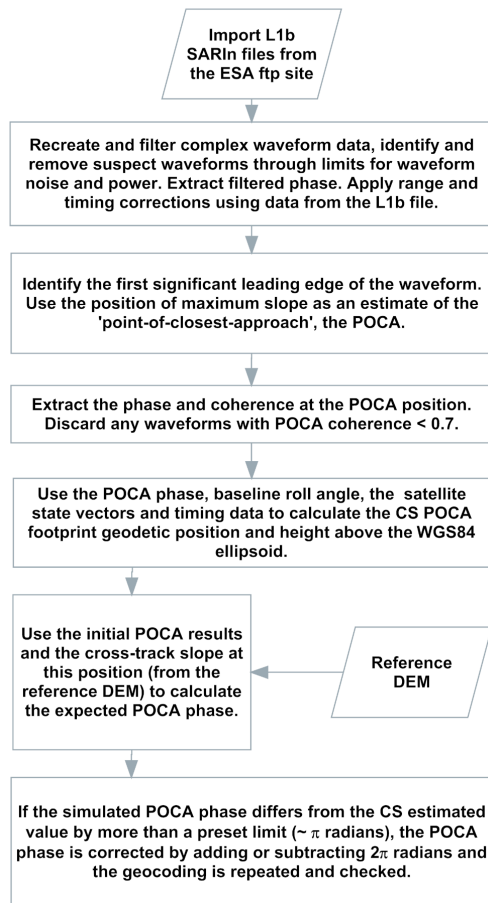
Import L1b SARIn files from the ESA ftp site

Recreate and filter complex waveform data, identify and remove suspect waveforms through limits for waveform noise and power. Extract filtered phase. Apply range and timing corrections using data from the L1b file.

Identify the first significant leading edge of the waveform. Use the position of maximum slope as an estimate of the 'point-of-closest-approach', the POCA.

Extract the phase and coherence at the POCA position. Discard any waveforms with POCA coherence < 0.7.

Use the POCA phase, baseline roll angle, the satellite state vectors and timing data to calculate the CS POCA footprint geodetic position and height above the WGS84 ellipsoid.

Use the initial POCA results and the cross-track slope at this position (from the reference DEM) to calculate the expected POCA phase.

Reference DEM

If the simulated POCA phase differs from the CS estimated value by more than a preset limit (~ $\pi$ radians), the POCA phase is corrected by adding or subtracting $2\pi$ radians and the geocoding is repeated and checked.